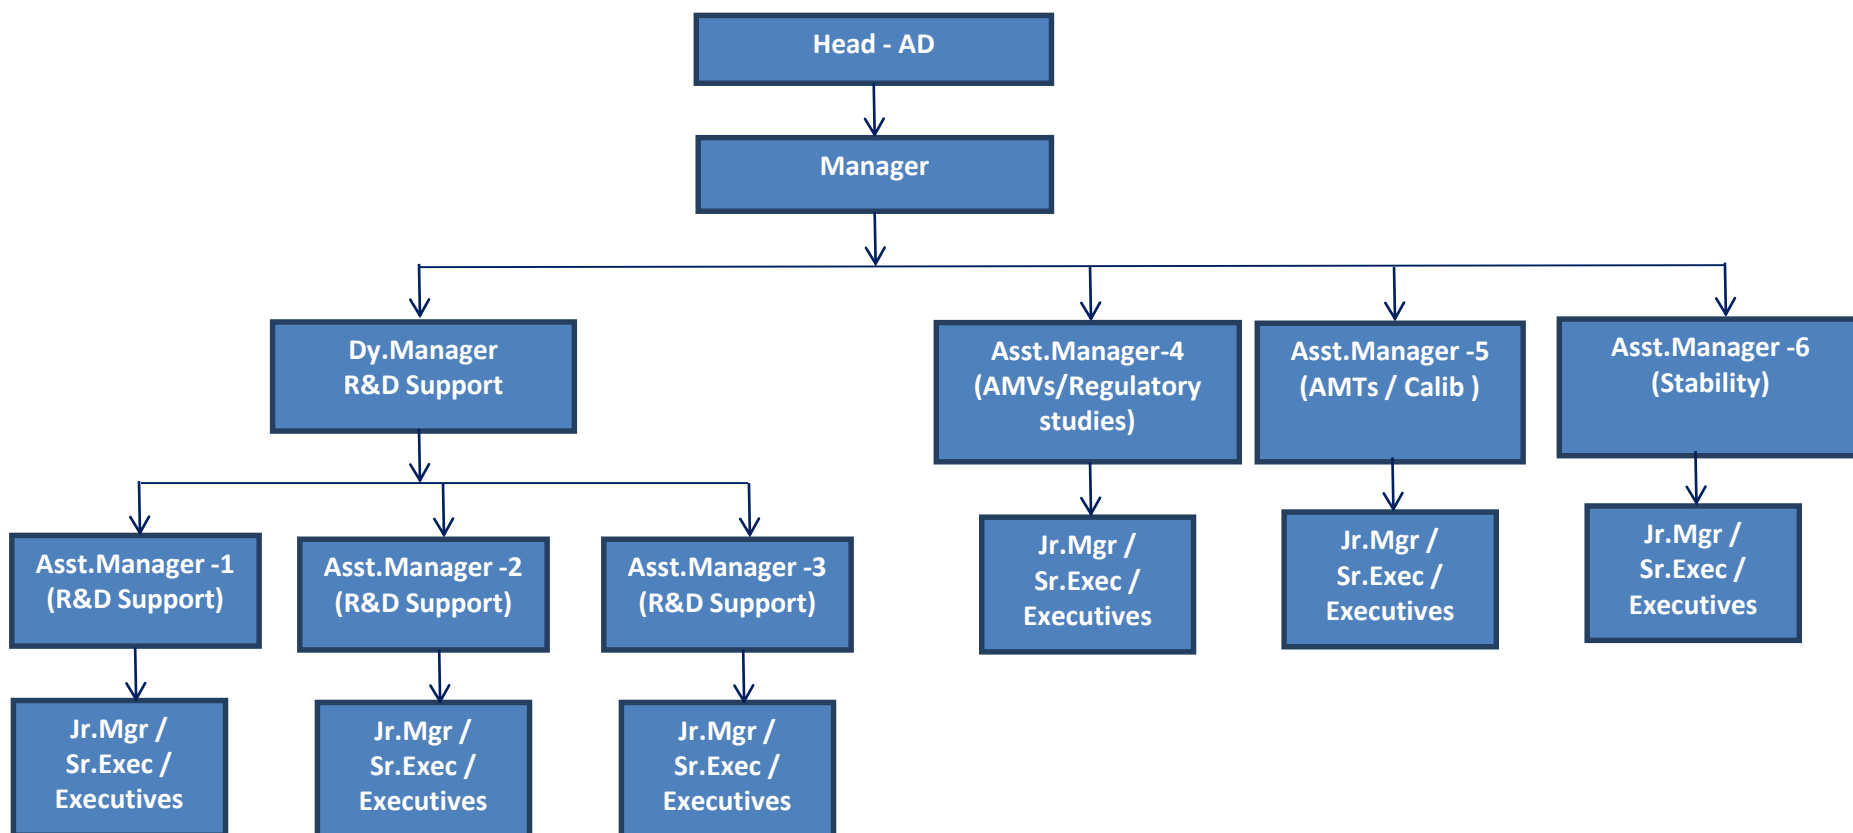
Head - AD

Manager

Dy.Manager
R&D Support

Asst.Manager-4
(AMVs/Regulatory studies)

Asst.Manager -5
(AMTs / Calib )

Asst.Manager -6
(Stability)

Asst.Manager -1
(R&D Support)

Asst.Manager -2
(R&D Support)

Asst.Manager -3
(R&D Support)

Jr.Mgr /
Sr.Exec /
Executives

Jr.Mgr /
Sr.Exec /
Executives

Jr.Mgr /
Sr.Exec /
Executives

Jr.Mgr /
Sr.Exec /
Executives

Jr.Mgr /
Sr.Exec /
Executives

Jr.Mgr /
Sr.Exec /
Executives